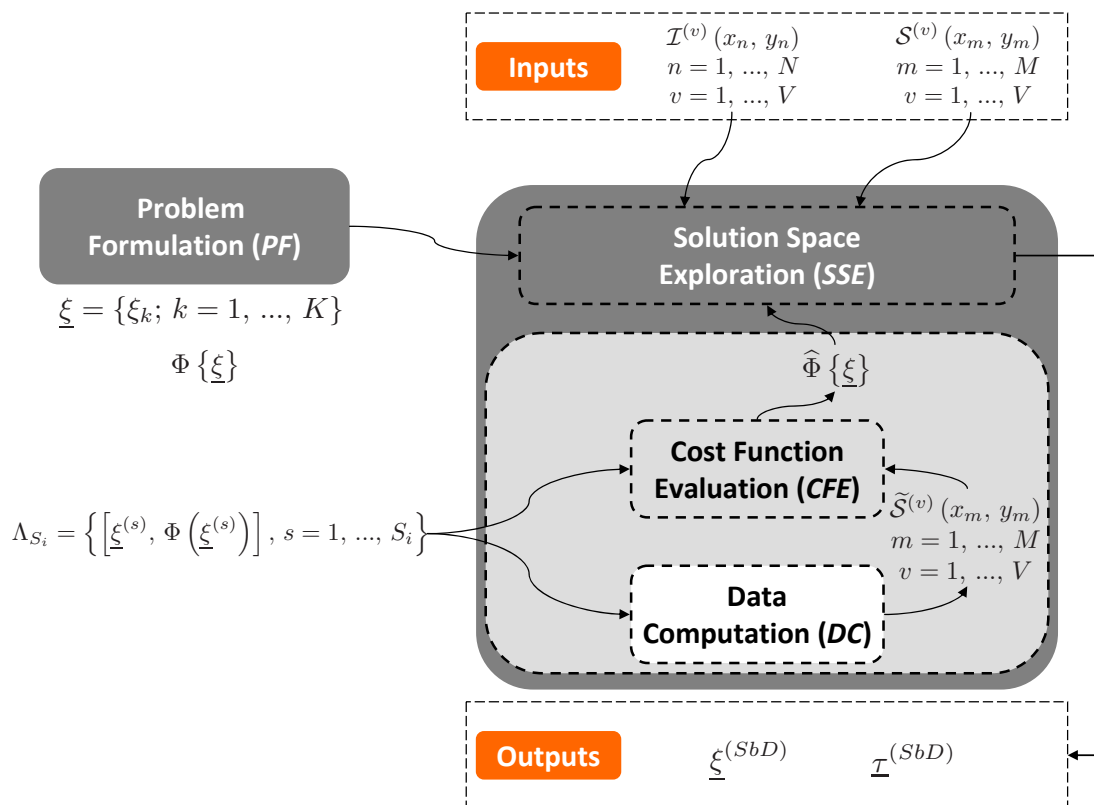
Inputs

$\mathcal{I}^{(v)}(x_n, y_n)$
$n = 1, ..., N$
$v = 1, ..., V$

$\mathcal{S}^{(v)}(x_m, y_m)$
$m = 1, ..., M$
$v = 1, ..., V$

Problem Formulation (*PF*)

$\underline{\xi} = \{\xi_k;\, k = 1, ..., K\}$

$\Phi\{\underline{\xi}\}$

Solution Space Exploration (*SSE*)

$\widehat{\Phi}\{\underline{\xi}\}$

Cost Function Evaluation (*CFE*)

$\Lambda_{S_i} = \left\{\left[\underline{\xi}^{(s)}, \Phi\left(\underline{\xi}^{(s)}\right)\right], s = 1, ..., S_i\right\}$

$\widetilde{\mathcal{S}}^{(v)}(x_m, y_m)$
$m = 1, ..., M$
$v = 1, ..., V$

Data Computation (*DC*)

Outputs

$\underline{\xi}^{(SbD)}$

$\underline{\mathcal{T}}^{(SbD)}$